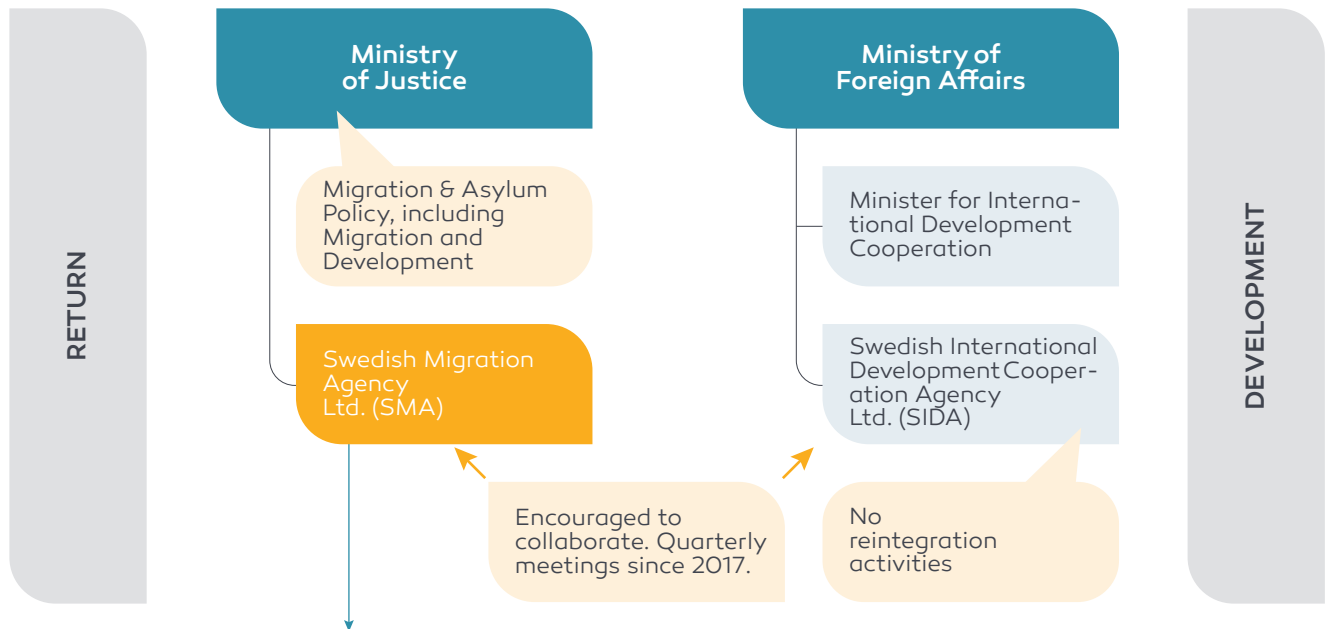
RETURN

Ministry of Justice

Migration & Asylum Policy, including Migration and Development

Swedish Migration Agency Ltd. (SMA)

Ministry of Foreign Affairs

Minister for International Development Cooperation

Swedish International Development Cooperation Agency Ltd. (SIDA)

Encouraged to collaborate. Quarterly meetings since 2017.

No reintegration activities

DEVELOPMENT